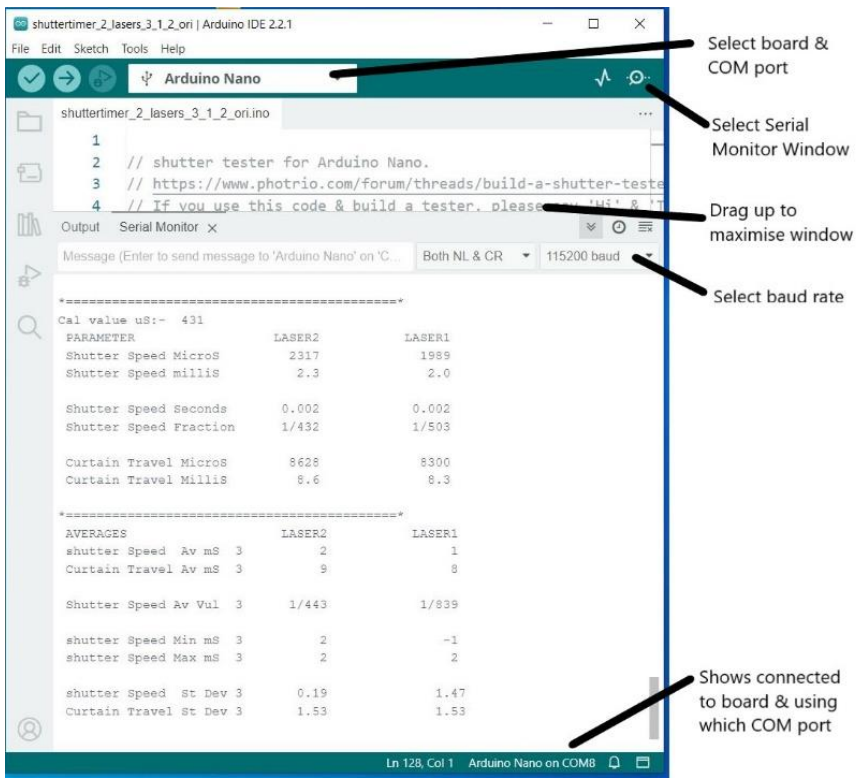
shuttertimer_2_lasers_3_1_2_ori | Arduino IDE 2.2.1

File Edit Sketch Tools Help

Arduino Nano

Select board & COM port

Select Serial Monitor Window

shuttertimer_2_lasers_3_1_2_ori.ino

1
2 // shutter tester for Arduino Nano.
3 // https://www.photrio.com/forum/threads/build-a-shutter-teste
4 // If you use this code & build a tester, please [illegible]

Drag up to maximise window

Output Serial Monitor ×

Message (Enter to send message to 'Arduino Nano' on 'C...

Both NL & CR

115200 baud

Select baud rate

*============================================*
Cal value uS:- 431
PARAMETER LASER2 LASER1
Shutter Speed MicroS 2317 1989
Shutter Speed milliS 2.3 2.0

Shutter Speed Seconds 0.002 0.002
Shutter Speed Fraction 1/432 1/503

Curtain Travel MicroS 8628 8300
Curtain Travel MilliS 8.6 8.3

*============================================*
AVERAGES LASER2 LASER1
shutter Speed Av mS 3 2 1
Curtain Travel Av mS 3 9 8

Shutter Speed Av Vul 3 1/443 1/839

shutter Speed Min mS 3 2 -1
shutter Speed Max mS 3 2 2

shutter Speed St Dev 3 0.19 1.47
Curtain Travel St Dev 3 1.53 1.53

Shows connected to board & using which COM port

Ln 128, Col 1 Arduino Nano on COM8